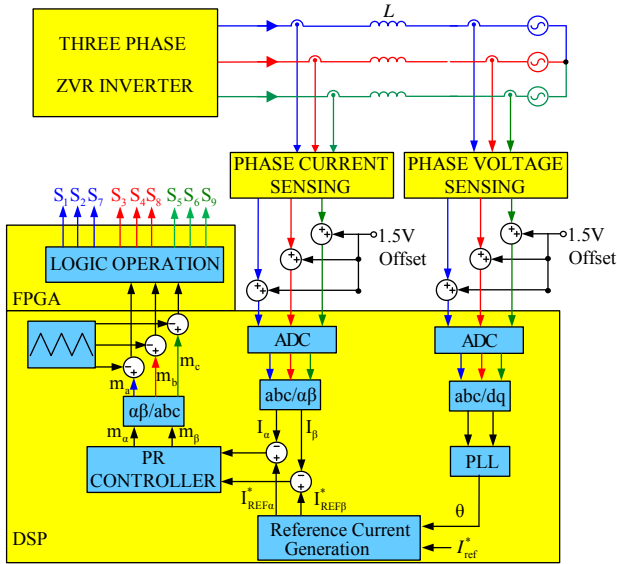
THREE PHASE
ZVR INVERTER

$L$

PHASE CURRENT SENSING

PHASE VOLTAGE SENSING

$S_1$ $S_2$ $S_7$ $S_3$ $S_4$ $S_8$ $S_5$ $S_6$ $S_9$

LOGIC OPERATION

FPGA

1.5V Offset

1.5V Offset

+ + + + + +

ADC

ADC

$m_a$ $m_b$ $m_c$

− + − + − +

$\alpha\beta$/abc

abc/$\alpha\beta$

abc/dq

$m_\alpha$ $m_\beta$

$I_\alpha$ $I_\beta$

PR CONTROLLER

− + − +

PLL

$I^*_{REF\alpha}$ $I^*_{REF\beta}$

$\theta$

DSP

Reference Current Generation

$I^*_{ref}$